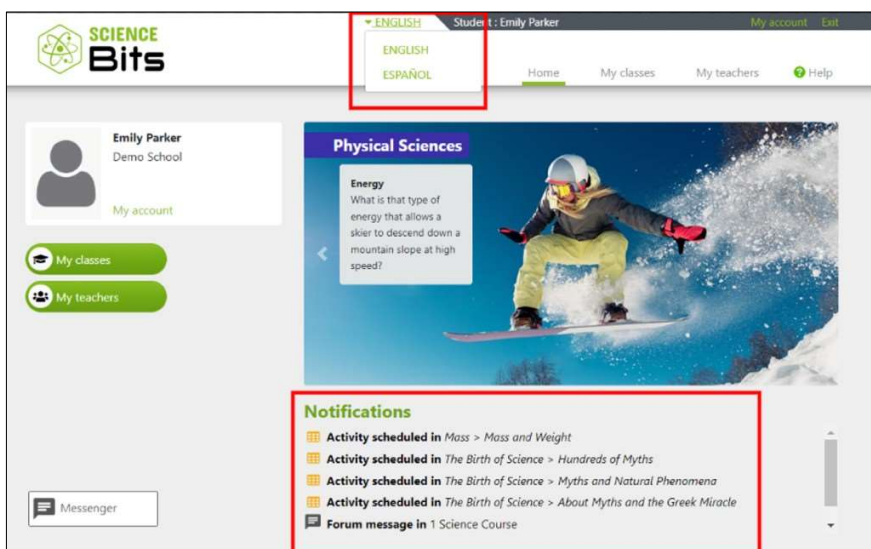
SCIENCE Bits

▾ ENGLISH
ENGLISH
ESPAÑOL

Student : Emily Parker

My account Exit

Home My classes My teachers Help

Emily Parker
Demo School

My account

My classes

My teachers

Physical Sciences

Energy
What is that type of energy that allows a skier to descend down a mountain slope at high speed?

Notifications
Activity scheduled in Mass > Mass and Weight
Activity scheduled in The Birth of Science > Hundreds of Myths
Activity scheduled in The Birth of Science > Myths and Natural Phenomena
Activity scheduled in The Birth of Science > About Myths and the Greek Miracle
Forum message in 1 Science Course

Messenger